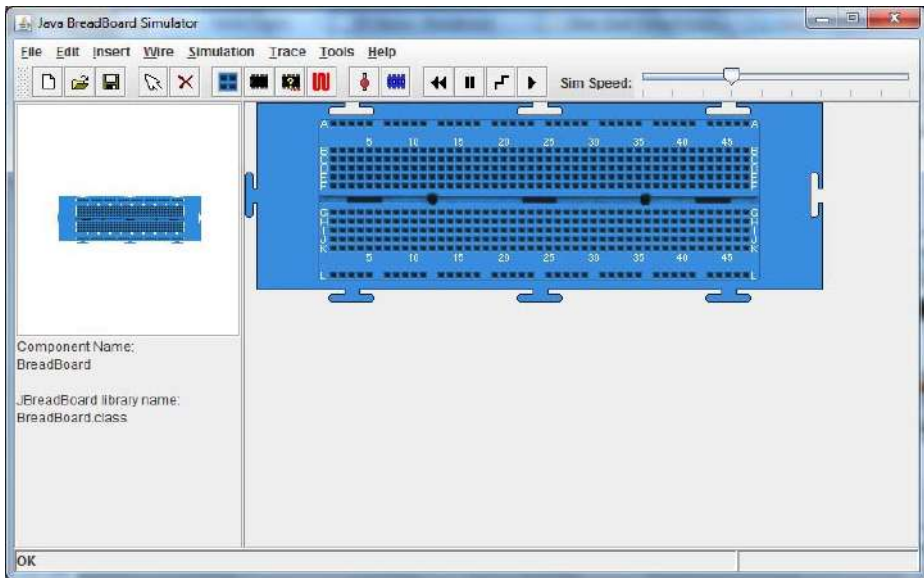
Java BreadBoard Simulator

File Edit Insert Wire Simulation Trace Tools Help

Sim Speed:

A
5 10 15 20 25 30 35 40 45
B
C
D
E
F
G
H
I
J
K
5 10 15 20 25 30 35 40 45
L

Component Name:
BreadBoard

JBreadBoard library name:
BreadBoard.class

OK